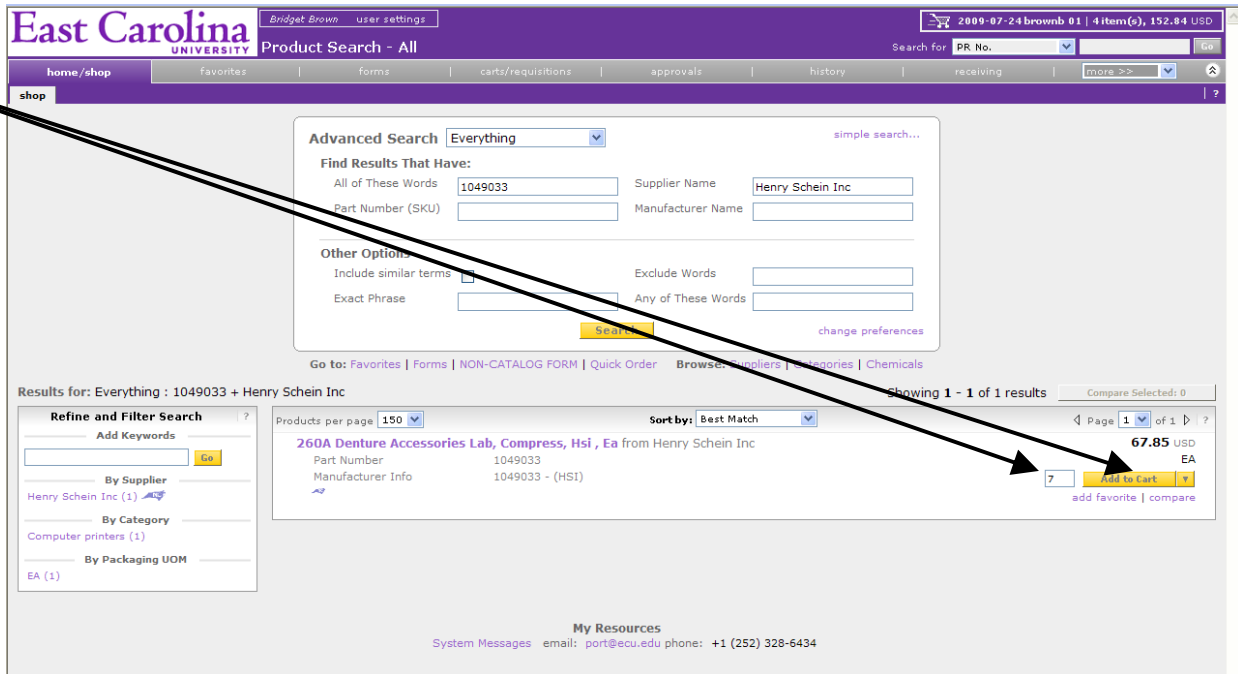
East Carolina UNIVERSITY

Bridget Brown user settings

Product Search - All

2009-07-24 brownb 01 | 4 item(s), 152.84 USD

Search for PR No. Go

home/shop | favorites | forms | carts/requisitions | approvals | history | receiving | more >>

shop

?

Advanced Search Everything

simple search...

Find Results That Have:

All of These Words 1049033

Supplier Name Henry Schein Inc

Part Number (SKU)

Manufacturer Name

Other Options

Include similar terms

Exclude Words

Exact Phrase

Any of These Words

Search

change preferences

Go to: Favorites | Forms | NON-CATALOG FORM | Quick Order Browse: Suppliers | Categories | Chemicals

Results for: Everything : 1049033 + Henry Schein Inc

Showing 1 - 1 of 1 results

Compare Selected: 0

Refine and Filter Search ?

Add Keywords

Go

By Supplier

Henry Schein Inc (1)

By Category

Computer printers (1)

By Packaging UOM

EA (1)

Products per page 150

Sort by: Best Match

Page 1 of 1 ?

260A Denture Accessories Lab, Compress, Hsi , Ea from Henry Schein Inc

67.85 USD

EA

Part Number 1049033

Manufacturer Info 1049033 - (HSI)

7

Add to Cart

add favorite | compare

My Resources

System Messages email: port@ecu.edu phone: +1 (252) 328-6434